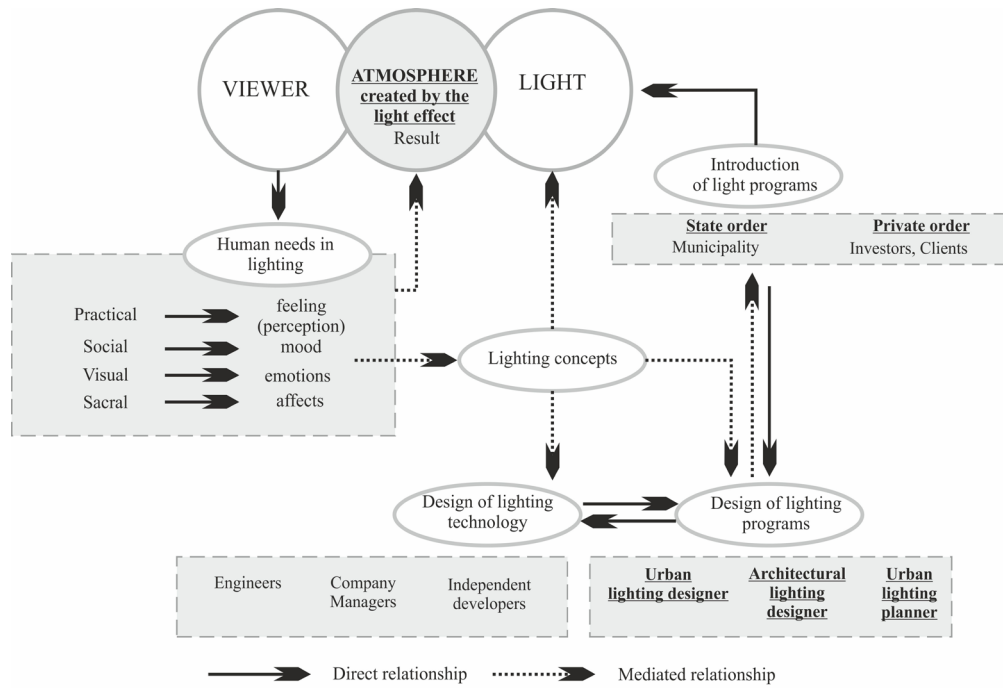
VIEWER

ATMOSPHERE created by the light effect
Result

LIGHT

Introduction of light programs

State order
Municipality

Private order
Investors, Clients

Human needs in lighting

Practical
Social
Visual
Sacral

feeling (perception)
mood
emotions
affects

Lighting concepts

Design of lighting technology

Design of lighting programs

Engineers
Company Managers
Independent developers

Urban lighting designer
Architectural lighting designer
Urban lighting planner

Direct relationship
Mediated relationship